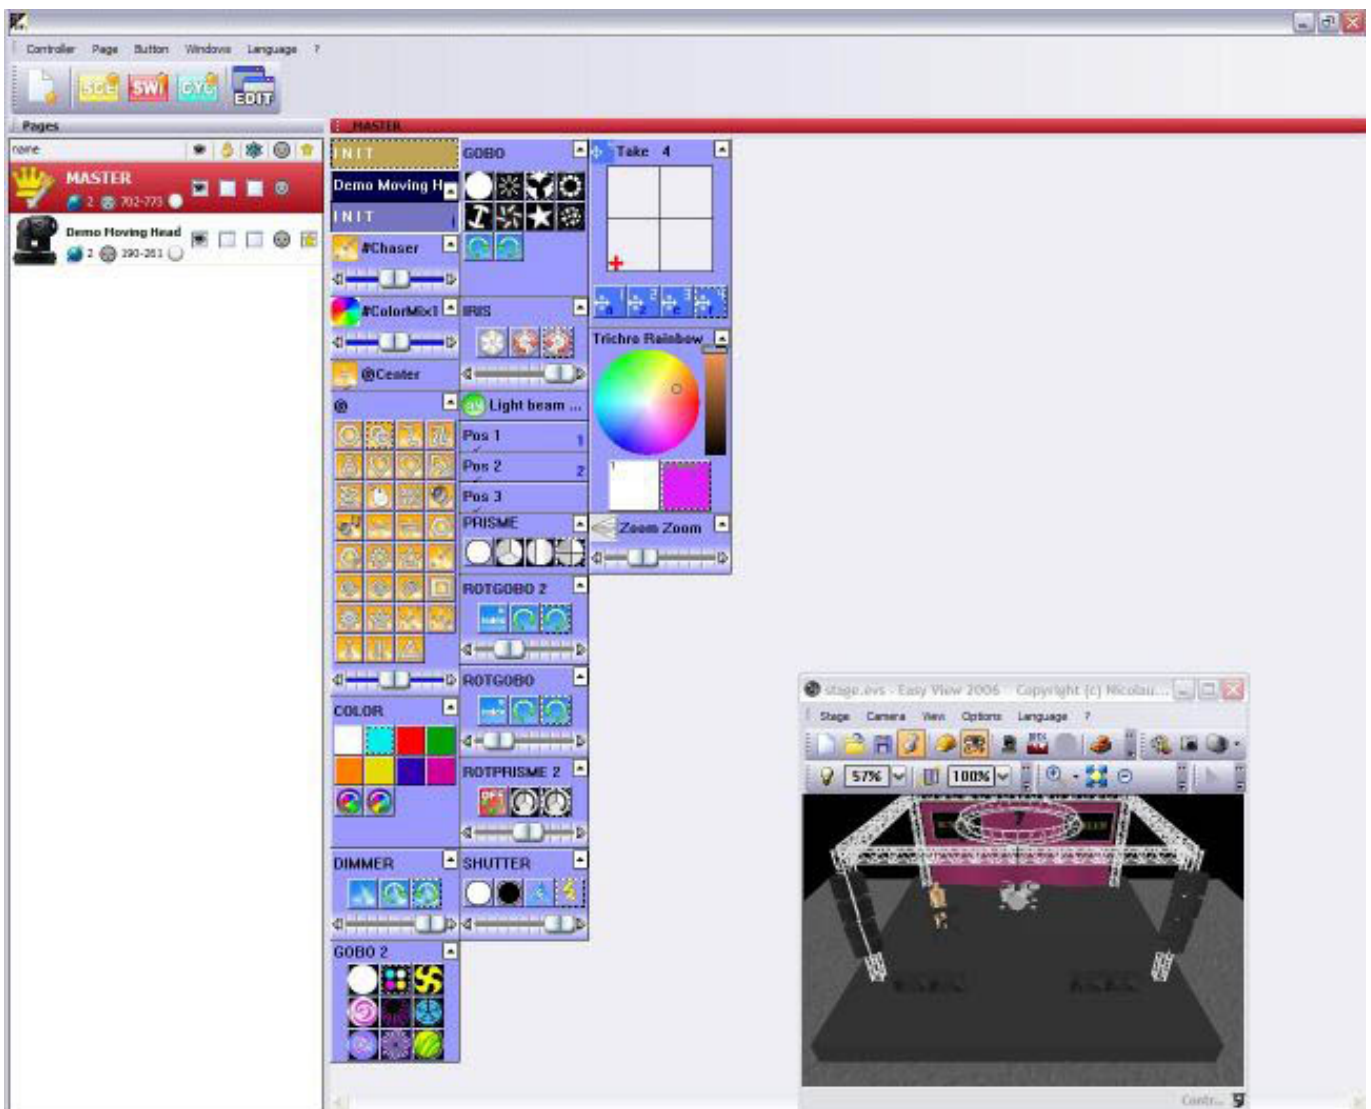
Controller Page Button Windows Language ?

SCE SWI CYC EDIT

Pages

name

MASTER
2 702-773

Demo Moving Head
2 190-261

MASTER

INIT

Demo Moving H

INIT

#Chaser

#ColorMix1

@Center

@

COLOR

DIMMER

GOBO 2

GOBO

IRIS

Light beam ...

Pos 1 1

Pos 2 2

Pos 3

PRISME

ROTGOBO 2

ROTGOBO

ROTPRISME 2

SHUTTER

Take 4

Trichro Rainbow

Zoom Zoom

stage.evs - Easy View 2006 - Copyright (c) Nicolau...

Stage Camera View Options Language ?

57% 100%

Contr...